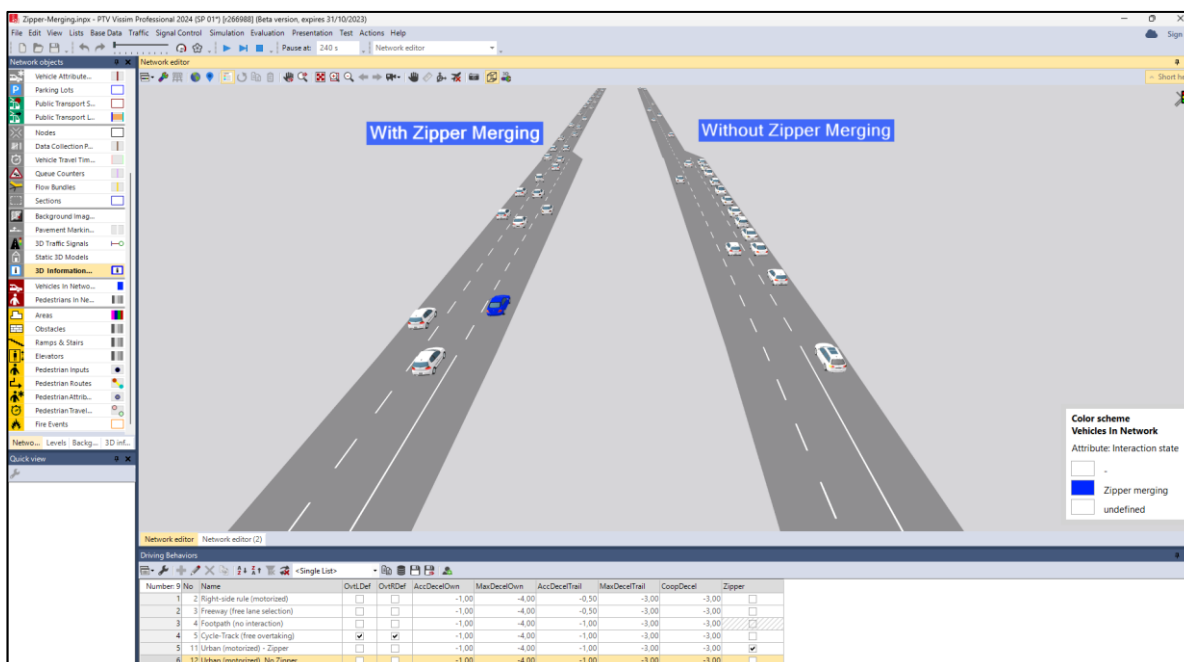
Zipper-Merging.inpx - PTV Vissim Professional 2024 (SP 01*) [r266988] (Beta version, expires 31/10/2023)

File Edit View Lists Base Data Traffic Signal Control Simulation Evaluation Presentation Test Actions Help

Pause at: 240 s Network editor

Sign

Network objects

Vehicle Attribute...
Parking Lots
Public Transport S...
Public Transport L...
Nodes
Data Collection P...
Vehicle Travel Tim...
Queue Counters
Flow Bundles
Sections
Background Imag...
Pavement Markin...
3D Traffic Signals
Static 3D Models
3D Information...
Vehicles In Netwo...
Pedestrians In Ne...
Areas
Obstacles
Ramps & Stairs
Elevators
Pedestrian Inputs
Pedestrian Routes
Pedestrian Attrib...
Pedestrian Travel...
Fire Events

Netwo... Levels Backg... 3D inf...

Quick view

Network editor

Short he

With Zipper Merging

Without Zipper Merging

Color scheme
Vehicles In Network
Attribute: Interaction state
-
Zipper merging
undefined

Network editor Network editor (2)

Driving Behaviors

<Single List>

| Number: 9 | No | Name | OvtLDef | OvtRDef | AccDecelOwn | MaxDecelOwn | AccDecelTrail | MaxDecelTrail | CoopDecel | Zipper |
|---|---|---|---|---|---|---|---|---|---|---|
| 1 | 2 | Right-side rule (motorized) | ☐ | ☐ | -1,00 | -4,00 | -0,50 | -3,00 | -3,00 | ☐ |
| 2 | 3 | Freeway (free lane selection) | ☐ | ☐ | -1,00 | -4,00 | -0,50 | -3,00 | -3,00 | ☐ |
| 3 | 4 | Footpath (no interaction) | ☐ | ☐ | -1,00 | -4,00 | -1,00 | -3,00 | -3,00 | ☐ |
| 4 | 5 | Cycle-Track (free overtaking) | ☑ | ☑ | -1,00 | -4,00 | -1,00 | -3,00 | -3,00 | ☐ |
| 5 | 11 | Urban (motorized) - Zipper | ☐ | ☐ | -1,00 | -4,00 | -1,00 | -3,00 | -3,00 | ☑ |
| 6 | 12 | Urban (motorized) - No Zipper | ☐ | ☐ | -1,00 | -4,00 | -1,00 | -3,00 | -3,00 | ☐ |